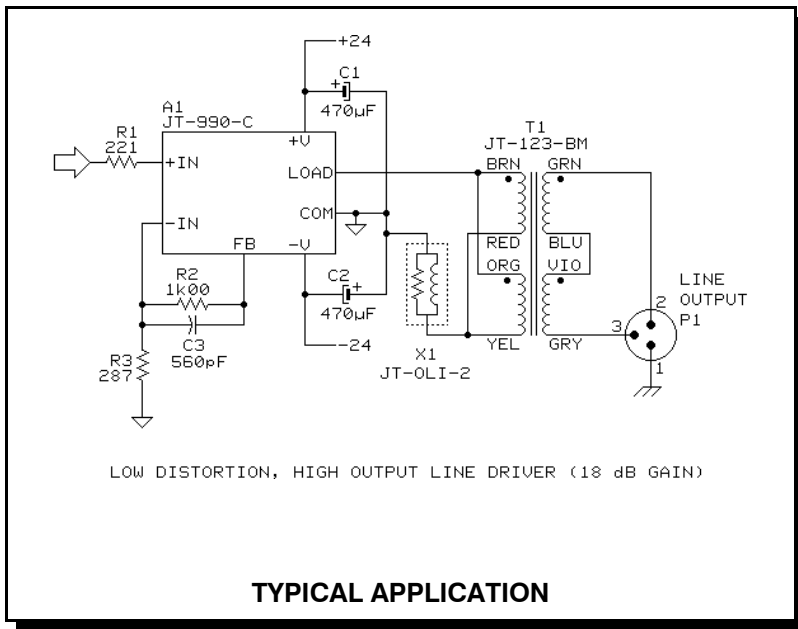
+24

C1
+
470uF

A1
JT-990-C

R1
221

+V
+IN
LOAD
COM
-IN
FB
-V

T1
JT-123-BM

BRN
GRN
RED
BLU
ORG
VIO
YEL
GRY

R2
1k00

C3
560pF

R3
287

C2
+
470uF

-24

X1
JT-OLI-2

LINE
OUTPUT
P1

2
3
1

LOW DISTORTION, HIGH OUTPUT LINE DRIVER (18 dB GAIN)

TYPICAL APPLICATION